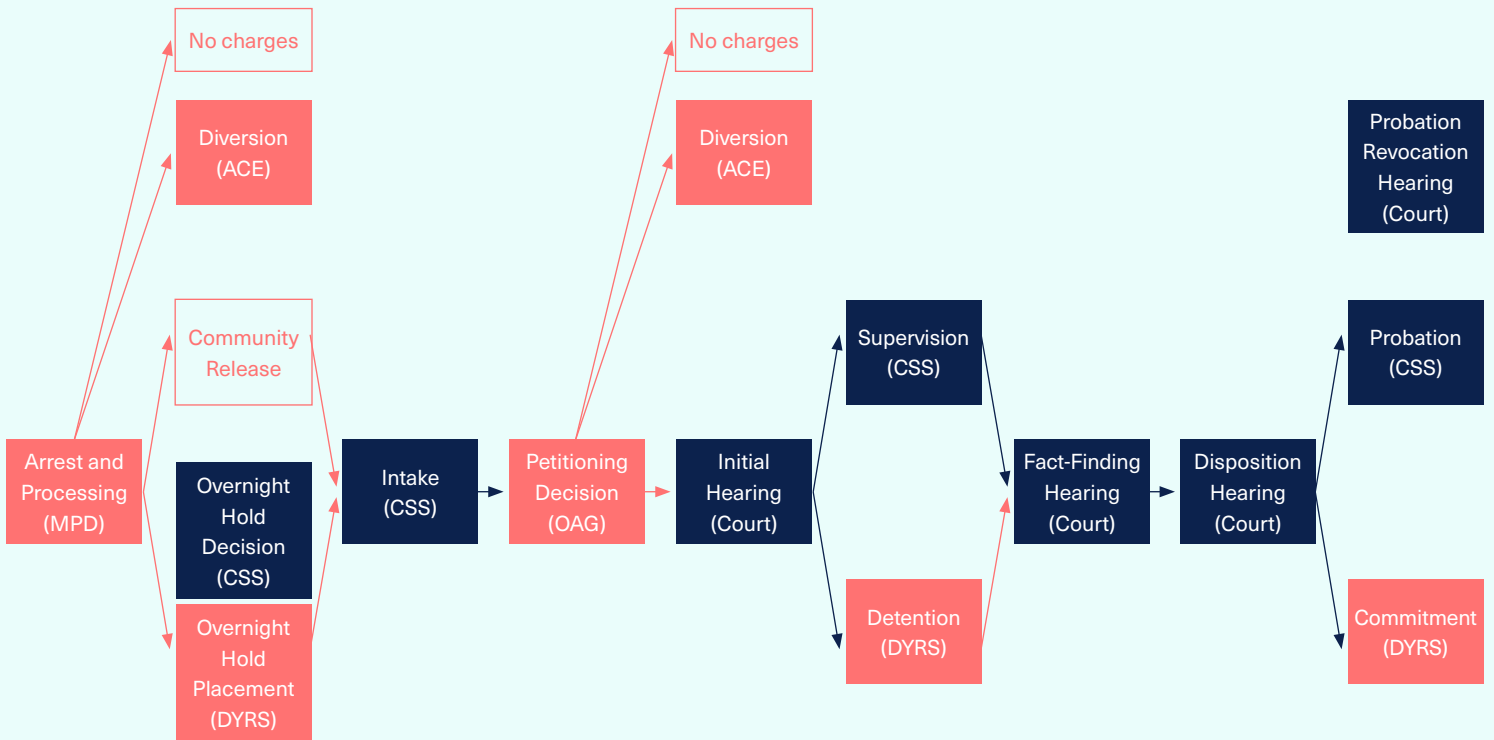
No charges

Diversion (ACE)

Community Release

Arrest and Processing (MPD)

Overnight Hold Decision (CSS)

Overnight Hold Placement (DYRS)

Intake (CSS)

No charges

Diversion (ACE)

Petitioning Decision (OAG)

Initial Hearing (Court)

Supervision (CSS)

Detention (DYRS)

Fact-Finding Hearing (Court)

Disposition Hearing (Court)

Probation Revocation Hearing (Court)

Probation (CSS)

Commitment (DYRS)